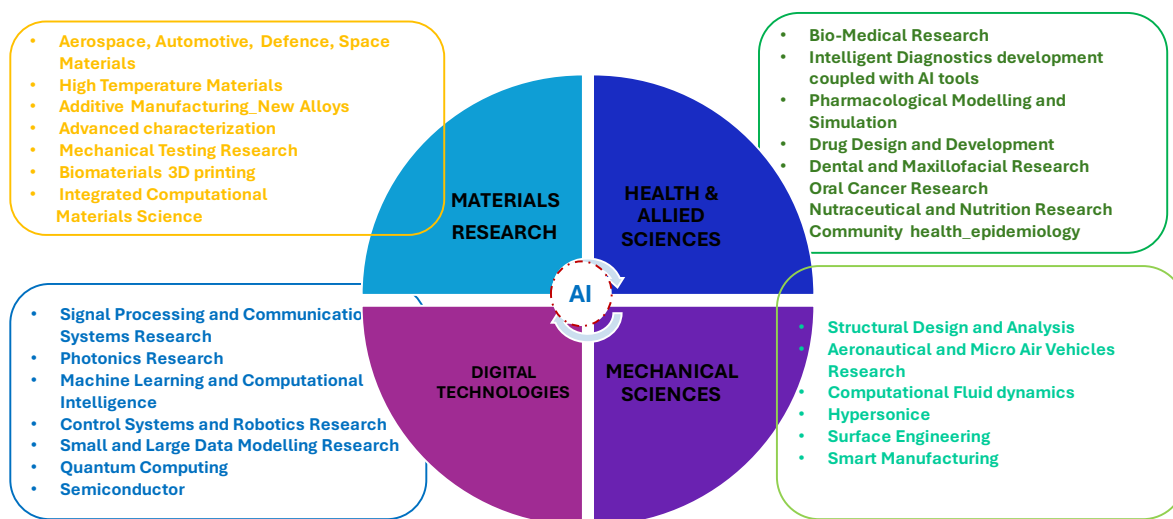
- Aerospace, Automotive, Defence, Space Materials
- High Temperature Materials
- Additive Manufacturing_New Alloys
- Advanced characterization
- Mechanical Testing Research
- Biomaterials 3D printing
- Integrated Computational Materials Science

- Bio-Medical Research
- Intelligent Diagnostics development coupled with AI tools
- Pharmacological Modelling and Simulation
- Drug Design and Development
- Dental and Maxillofacial Research
Oral Cancer Research
Nutraceutical and Nutrition Research
Community health_epidemiology

MATERIALS RESEARCH

HEALTH & ALLIED SCIENCES

AI

DIGITAL TECHNOLOGIES

MECHANICAL SCIENCES

- Signal Processing and Communicatio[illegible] Systems Research
- Photonics Research
- Machine Learning and Computational Intelligence
- Control Systems and Robotics Research
- Small and Large Data Modelling Research
- Quantum Computing
- Semiconductor

- Structural Design and Analysis
- Aeronautical and Micro Air Vehicles Research
- Computational Fluid dynamics
- Hypersonice
- Surface Engineering
- Smart Manufacturing